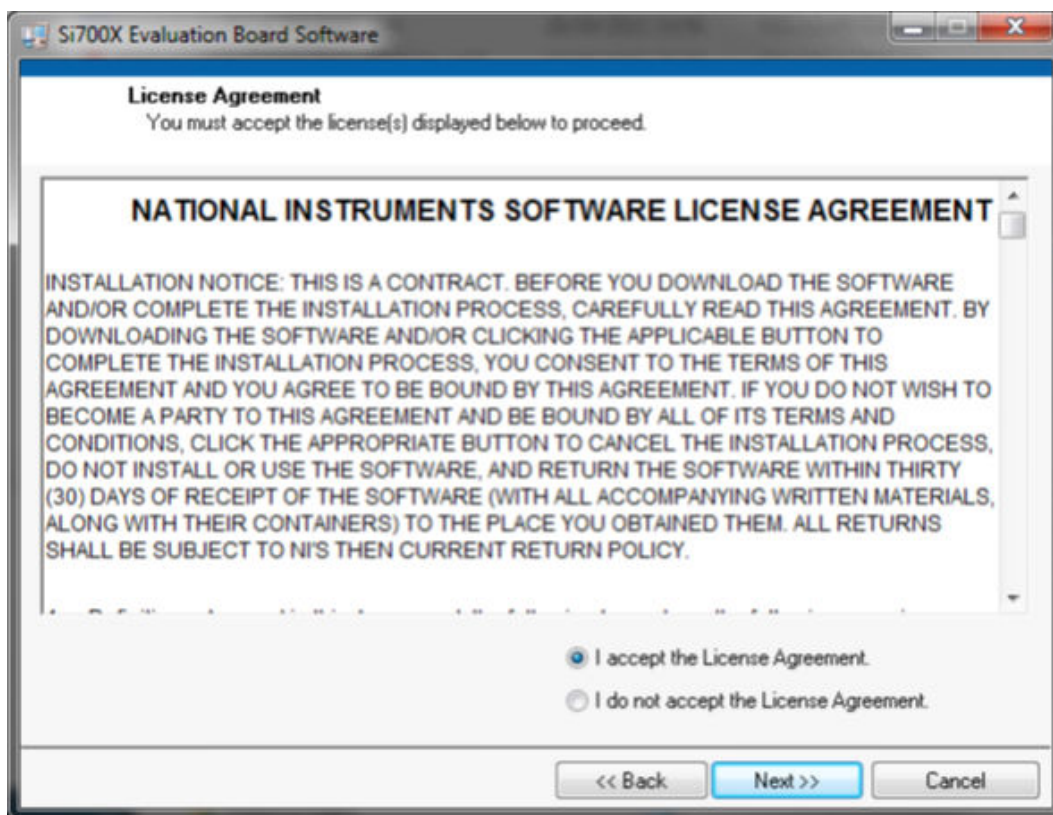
Si700X Evaluation Board Software

License Agreement
You must accept the license(s) displayed below to proceed.

NATIONAL INSTRUMENTS SOFTWARE LICENSE AGREEMENT

INSTALLATION NOTICE: THIS IS A CONTRACT. BEFORE YOU DOWNLOAD THE SOFTWARE AND/OR COMPLETE THE INSTALLATION PROCESS, CAREFULLY READ THIS AGREEMENT. BY DOWNLOADING THE SOFTWARE AND/OR CLICKING THE APPLICABLE BUTTON TO COMPLETE THE INSTALLATION PROCESS, YOU CONSENT TO THE TERMS OF THIS AGREEMENT AND YOU AGREE TO BE BOUND BY THIS AGREEMENT. IF YOU DO NOT WISH TO BECOME A PARTY TO THIS AGREEMENT AND BE BOUND BY ALL OF ITS TERMS AND CONDITIONS, CLICK THE APPROPRIATE BUTTON TO CANCEL THE INSTALLATION PROCESS, DO NOT INSTALL OR USE THE SOFTWARE, AND RETURN THE SOFTWARE WITHIN THIRTY (30) DAYS OF RECEIPT OF THE SOFTWARE (WITH ALL ACCOMPANYING WRITTEN MATERIALS, ALONG WITH THEIR CONTAINERS) TO THE PLACE YOU OBTAINED THEM. ALL RETURNS SHALL BE SUBJECT TO NI'S THEN CURRENT RETURN POLICY.

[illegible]

I accept the License Agreement.
I do not accept the License Agreement.

<< Back
Next >>
Cancel